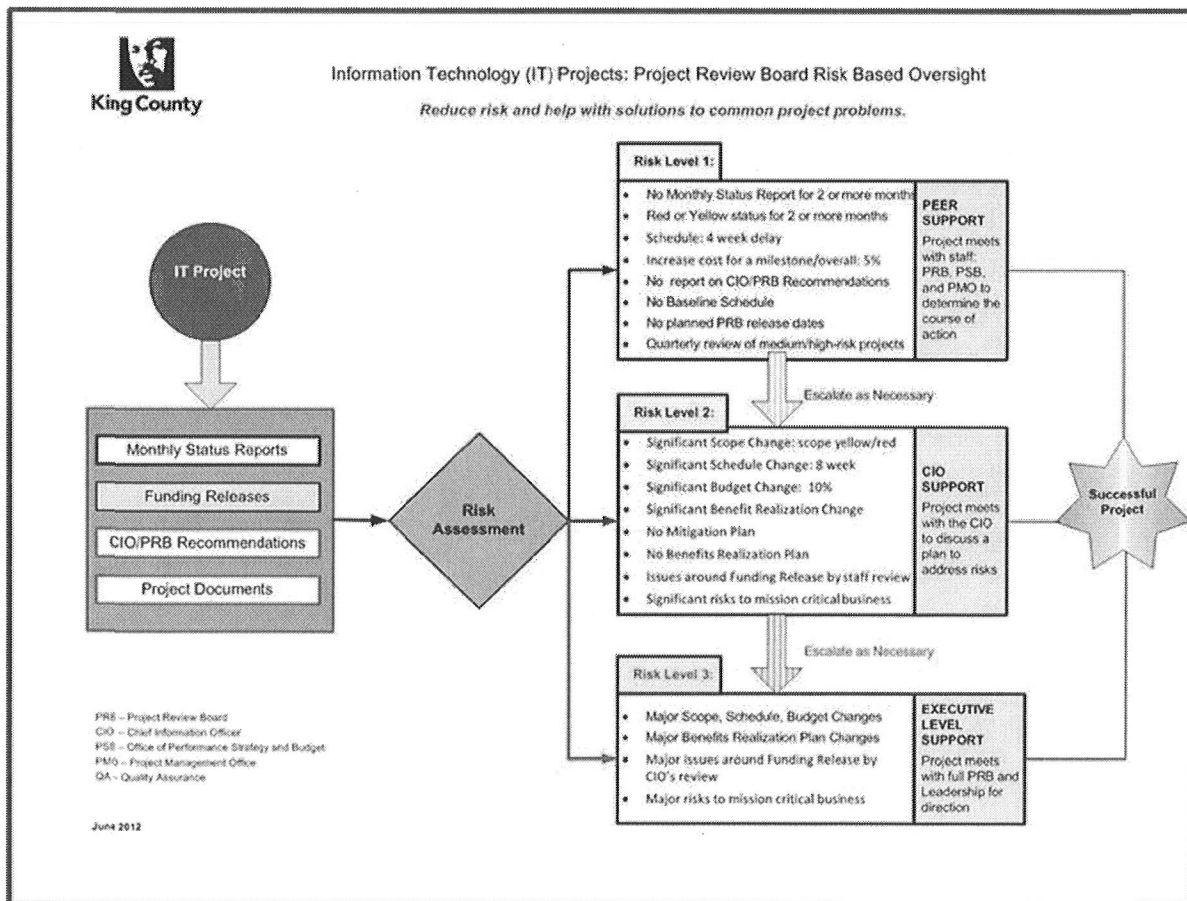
King County

Information Technology (IT) Projects: Project Review Board Risk Based Oversight

Reduce risk and help with solutions to common project problems.

IT Project

Monthly Status Reports

Funding Releases

CIO/PRB Recommendations

Project Documents

Risk Assessment

Risk Level 1:

- No Monthly Status Report for 2 or more months
- Red or Yellow status for 2 or more months
- Schedule: 4 week delay
- Increase cost for a milestone/overall: 5%
- No report on CIO/PRB Recommendations
- No Baseline Schedule
- No planned PRB release dates
- Quarterly review of medium/high-risk projects

PEER SUPPORT
Project meets with staff: PRB, PSB, and PMO to determine the course of action

Escalate as Necessary

Risk Level 2:

- Significant Scope Change: scope yellow/red
- Significant Schedule Change: 8 week
- Significant Budget Change: 10%
- Significant Benefit Realization Change
- No Mitigation Plan
- No Benefits Realization Plan
- Issues around Funding Release by staff review
- Significant risks to mission critical business

CIO SUPPORT
Project meets with the CIO to discuss a plan to address risks

Escalate as Necessary

Risk Level 3:

- Major Scope, Schedule, Budget Changes
- Major Benefits Realization Plan Changes
- Major issues around Funding Release by CIO's review
- Major risks to mission critical business

EXECUTIVE LEVEL SUPPORT
Project meets with full PRB and Leadership for direction

Successful Project

PRB – Project Review Board
CIO – Chief Information Officer
PSB – Office of Performance Strategy and Budget
PMO – Project Management Office
QA – Quality Assurance

June 2012